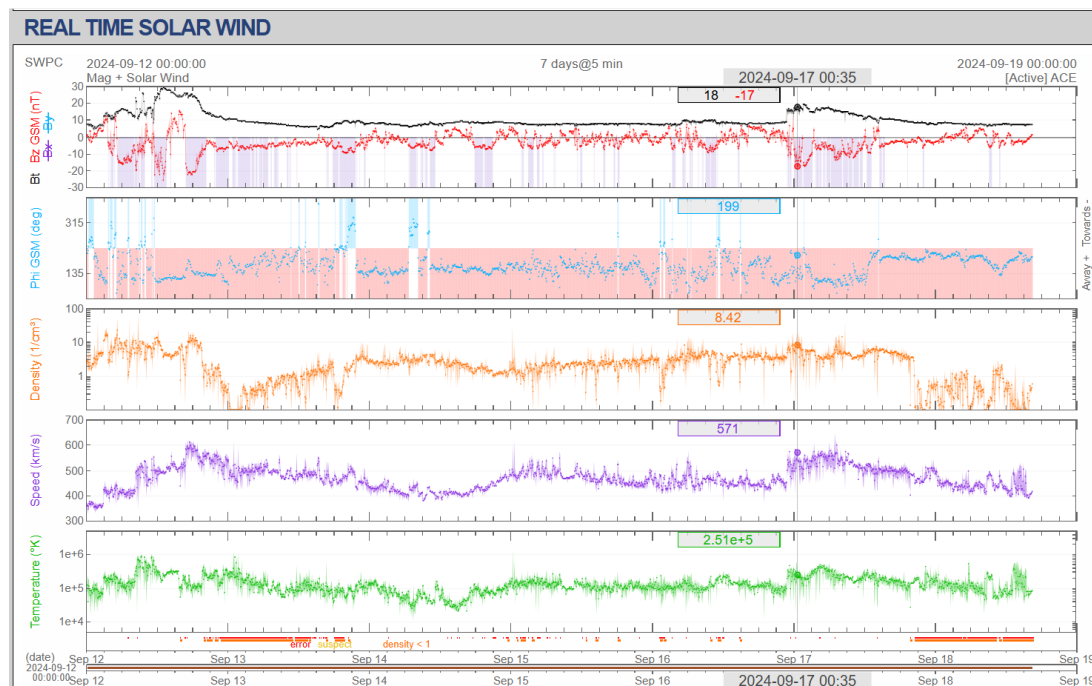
REAL TIME SOLAR WIND

SWPC
2024-09-12 00:00:00
Mag + Solar Wind
7 days@5 min
2024-09-17 00:35
2024-09-19 00:00:00
[Active] ACE

Bt Bz GSM (nT) Bx By
30
20
10
0
-10
-20
-30
18 -17

Phi GSM (deg)
315
135
199
Away + Towards -

Density (1/cm³)
100
10
1
8.42

Speed (km/s)
700
600
500
400
300
571

Temperature (°K)
1e+6
1e+5
1e+4
2.51e+5

error suspect density < 1

(date)
2024-09-12
00:00:00
Sep 12 Sep 13 Sep 14 Sep 15 Sep 16 Sep 17 Sep 18 Sep 19
Sep 12 Sep 13 Sep 14 Sep 15 Sep 16 2024-09-17 00:35 Sep 18 Sep 19